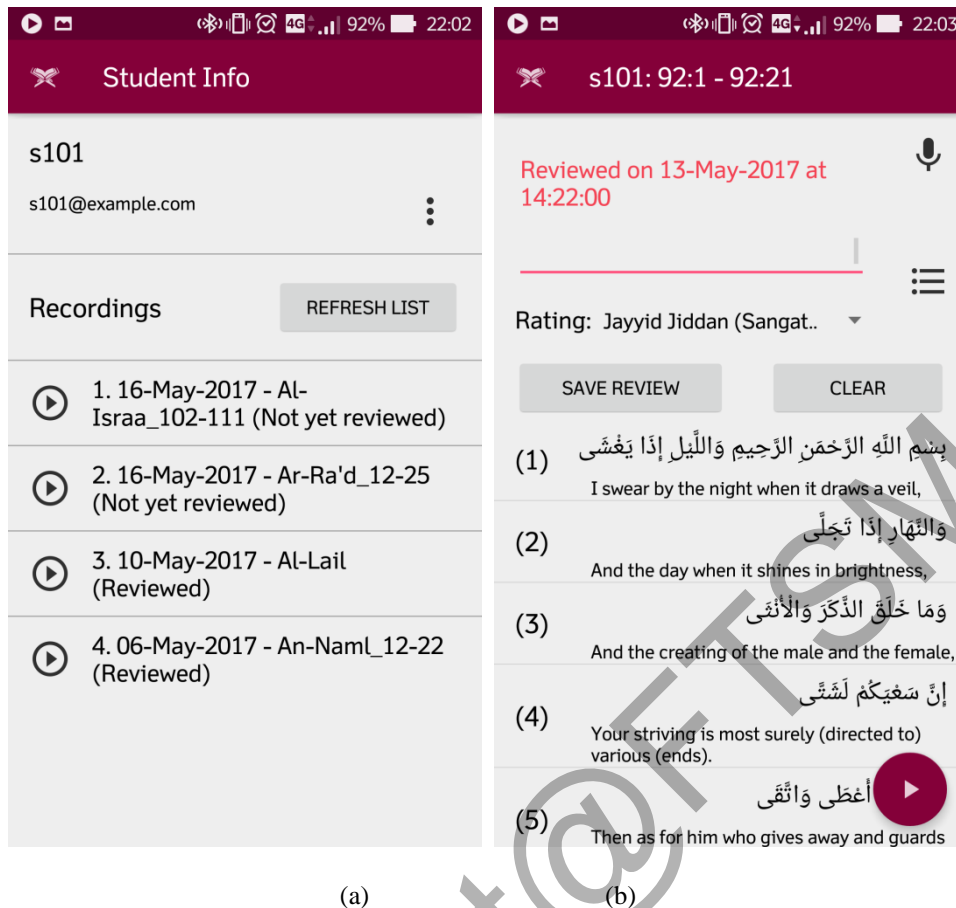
4G 92% 22:02

Student Info

s101

s101@example.com

Recordings

REFRESH LIST

1. 16-May-2017 - Al-Israa_102-111 (Not yet reviewed)

2. 16-May-2017 - Ar-Ra'd_12-25 (Not yet reviewed)

3. 10-May-2017 - Al-Lail (Reviewed)

4. 06-May-2017 - An-Naml_12-22 (Reviewed)

(a)

4G 92% 22:03

s101: 92:1 - 92:21

Reviewed on 13-May-2017 at 14:22:00

Rating: Jayyid Jiddan (Sangat..

SAVE REVIEW

CLEAR

(1) بِسْمِ اللَّهِ الرَّحْمَنِ الرَّحِيمِ وَاللَّيْلِ إِذَا يَغْشَى

I swear by the night when it draws a veil,

(2) وَالنَّهَارِ إِذَا تَجَلَّى

And the day when it shines in brightness,

(3) وَمَا خَلَقَ الذَّكَرَ وَالْأُنثَى

And the creating of the male and the female,

(4) إِنَّ سَعْيَكُمْ لَشَتَّى

Your striving is most surely (directed to) various (ends).

(5) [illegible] أَعْطَى وَاتَّقَى

Then as for him who gives away and guards

(b)

@FTSM